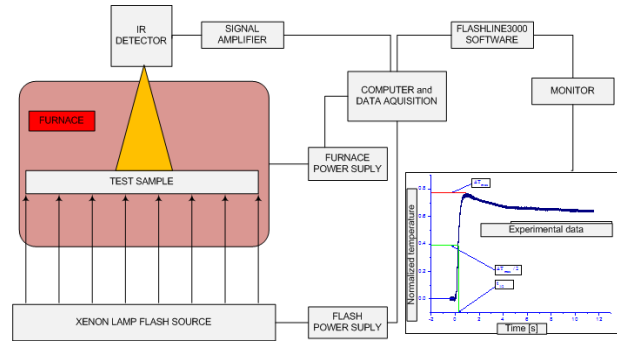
IR DETECTOR

SIGNAL AMPLIFIER

FLASHLINE3000 SOFTWARE

COMPUTER and DATA AQUISITION

MONITOR

FURNACE

TEST SAMPLE

FURNACE POWER SUPLY

XENON LAMP FLASH SOURCE

FLASH POWER SUPLY

Normalized temperature

Experimental data

Time [s]

0.8

0.4

0.0

-2

0

2

4

6

8

10

12

14

$\Delta T_{max}$

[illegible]

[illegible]